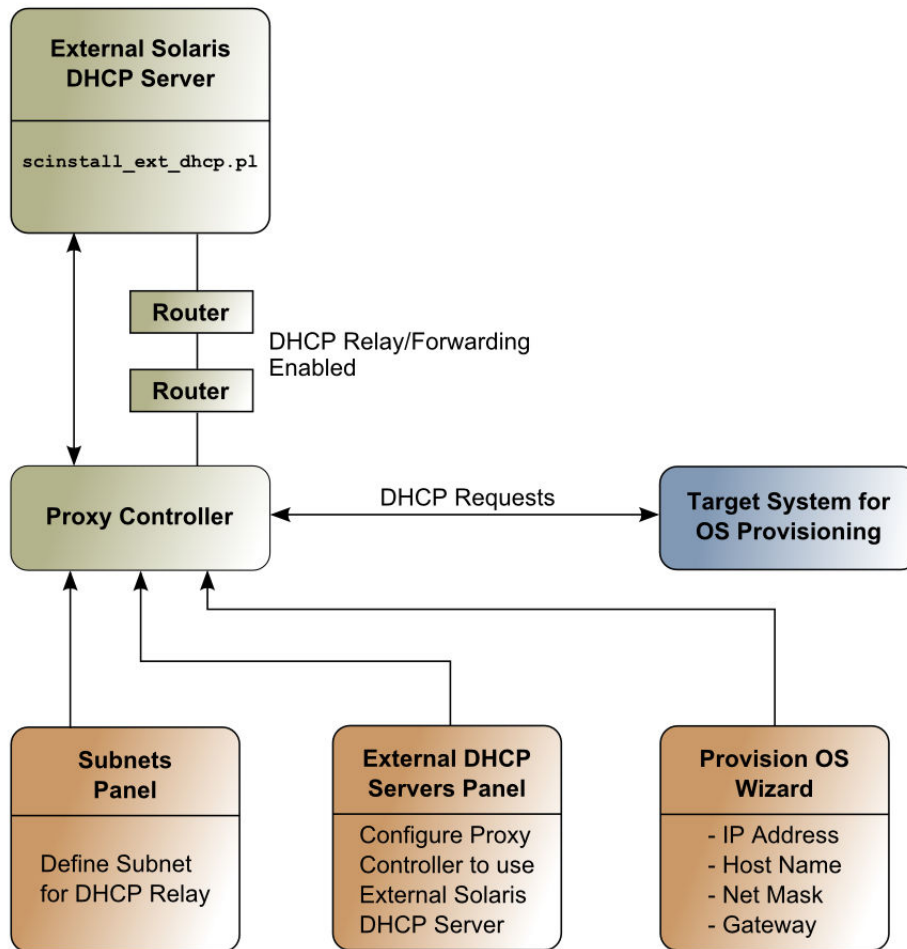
External Solaris DHCP Server

scinstall_ext_dhcp.pl

Router

DHCP Relay/Forwarding Enabled

Router

Proxy Controller

DHCP Requests

Target System for OS Provisioning

Subnets Panel

Define Subnet for DHCP Relay

External DHCP Servers Panel

Configure Proxy Controller to use External Solaris DHCP Server

Provision OS Wizard

- IP Address
- Host Name
- Net Mask
- Gateway